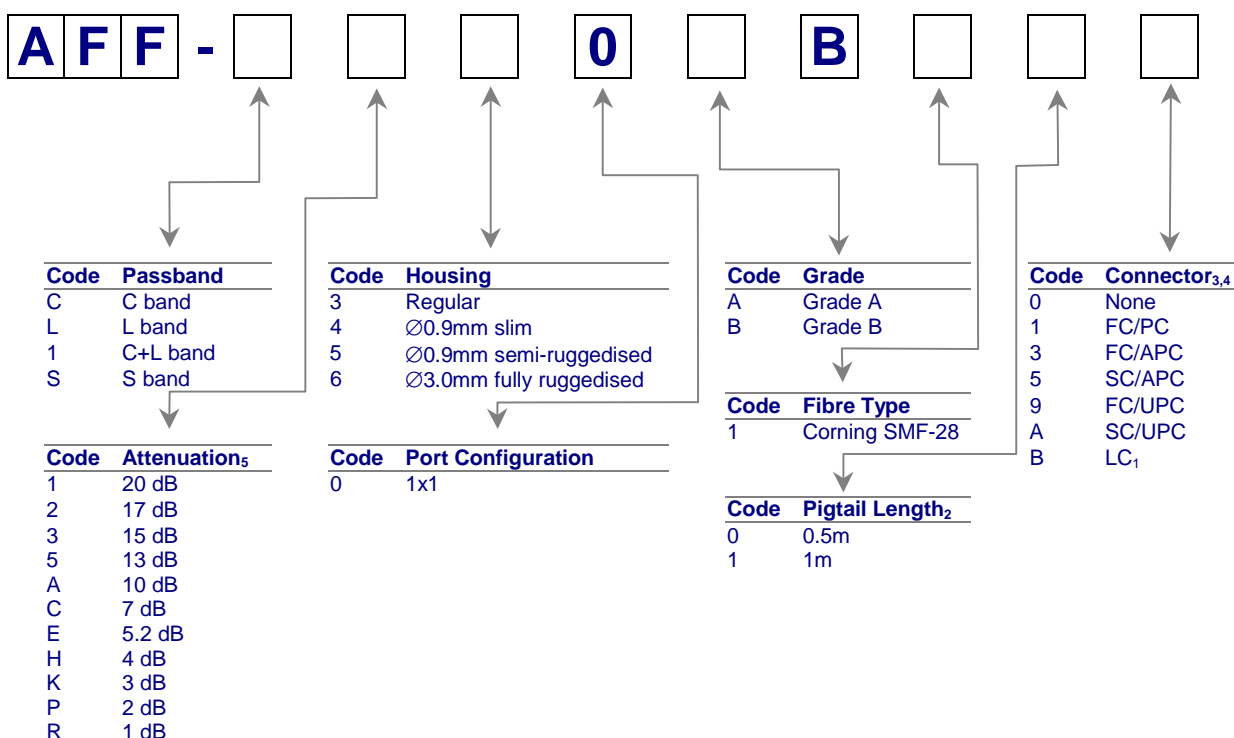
A F F - 0 B

| Code | Passband |
|---|---|
| C | C band |
| L | L band |
| 1 | C+L band |
| S | S band |

| Code | Attenuation$_5$ |
|---|---|
| 1 | 20 dB |
| 2 | 17 dB |
| 3 | 15 dB |
| 5 | 13 dB |
| A | 10 dB |
| C | 7 dB |
| E | 5.2 dB |
| H | 4 dB |
| K | 3 dB |
| P | 2 dB |
| R | 1 dB |

| Code | Housing |
|---|---|
| 3 | Regular |
| 4 | ∅0.9mm slim |
| 5 | ∅0.9mm semi-ruggedised |
| 6 | ∅3.0mm fully ruggedised |

| Code | Port Configuration |
|---|---|
| 0 | 1x1 |

| Code | Grade |
|---|---|
| A | Grade A |
| B | Grade B |

| Code | Fibre Type |
|---|---|
| 1 | Corning SMF-28 |

| Code | Pigtail Length$_2$ |
|---|---|
| 0 | 0.5m |
| 1 | 1m |

| Code | Connector$_{3,4}$ |
|---|---|
| 0 | None |
| 1 | FC/PC |
| 3 | FC/APC |
| 5 | SC/APC |
| 9 | FC/UPC |
| A | SC/UPC |
| B | LC$_1$ |